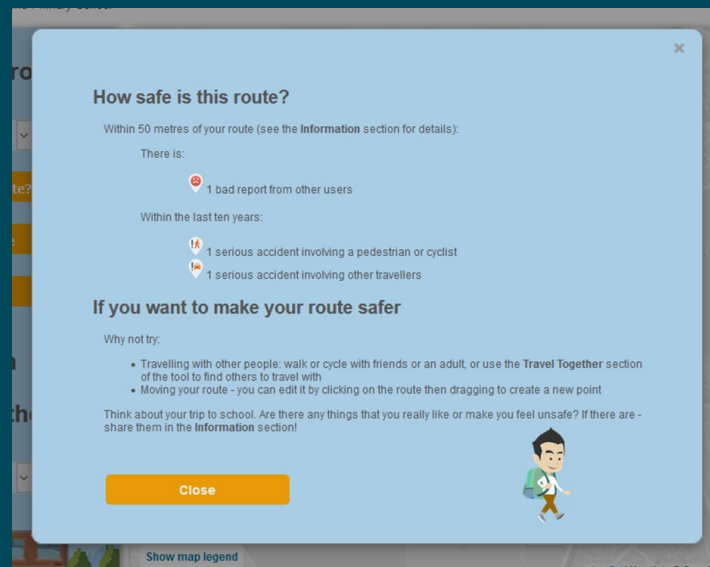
×

How safe is this route?

Within 50 metres of your route (see the **Information** section for details):

There is:

1 bad report from other users

Within the last ten years:

1 serious accident involving a pedestrian or cyclist

1 serious accident involving other travellers

If you want to make your route safer

Why not try:

- Travelling with other people: walk or cycle with friends or an adult, or use the **Travel Together** section of the tool to find others to travel with
- Moving your route - you can edit it by clicking on the route then dragging to create a new point

Think about your trip to school. Are there any things that you really like or make you feel unsafe? If there are - share them in the **Information** section!

Close

Show map legend